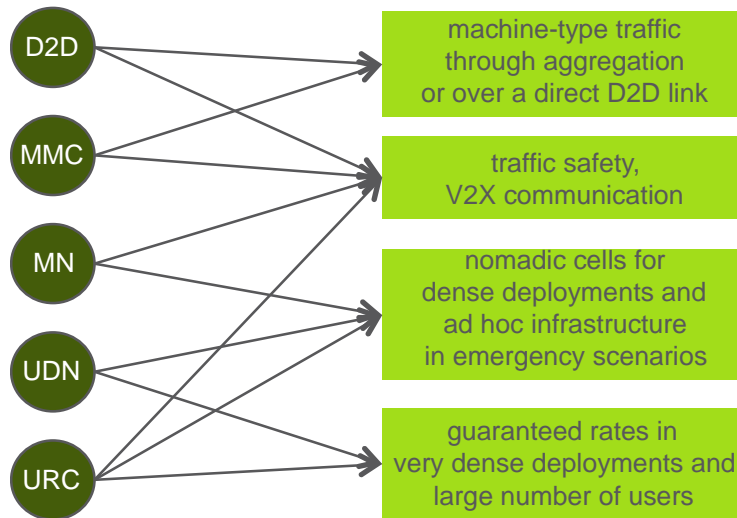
D2D

MMC

MN

UDN

URC

machine-type traffic through aggregation or over a direct D2D link

traffic safety, V2X communication

nomadic cells for dense deployments and ad hoc infrastructure in emergency scenarios

guaranteed rates in very dense deployments and large number of users